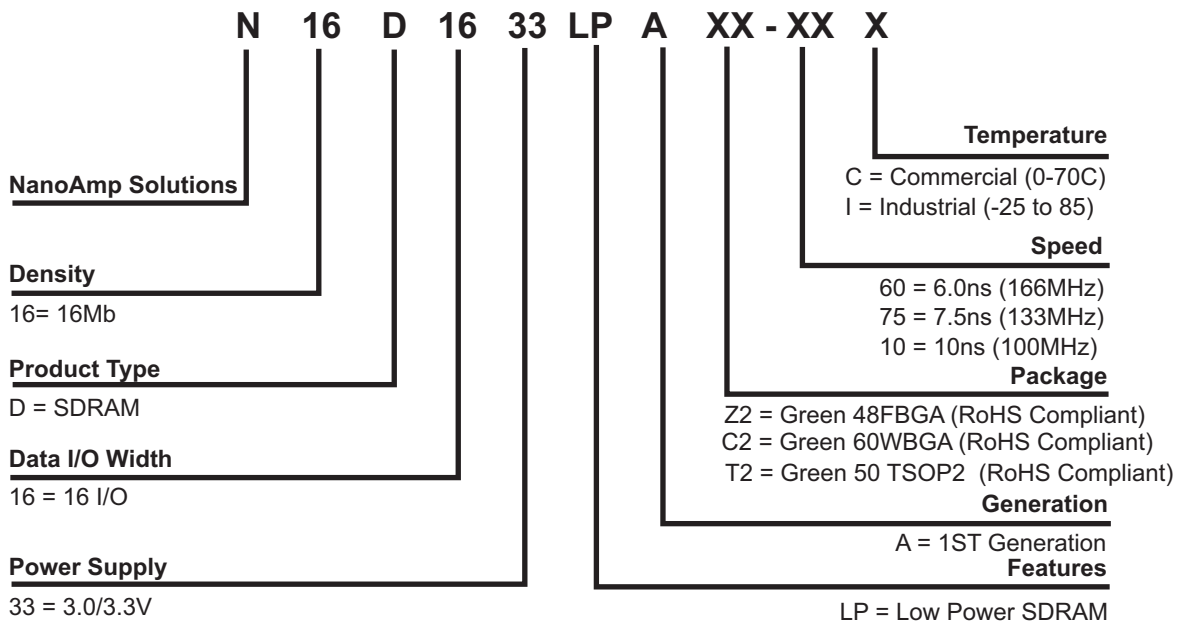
N 16 D 16 33 LP A XX - XX X

Temperature
C = Commercial (0-70C)
I = Industrial (-25 to 85)

NanoAmp Solutions

Speed
60 = 6.0ns (166MHz)
75 = 7.5ns (133MHz)
10 = 10ns (100MHz)

Density
16= 16Mb

Product Type
D = SDRAM

Package
Z2 = Green 48FBGA (RoHS Compliant)
C2 = Green 60WBGA (RoHS Compliant)
T2 = Green 50 TSOP2 (RoHS Compliant)

Data I/O Width
16 = 16 I/O

Generation
A = 1ST Generation

Power Supply
33 = 3.0/3.3V

Features
LP = Low Power SDRAM